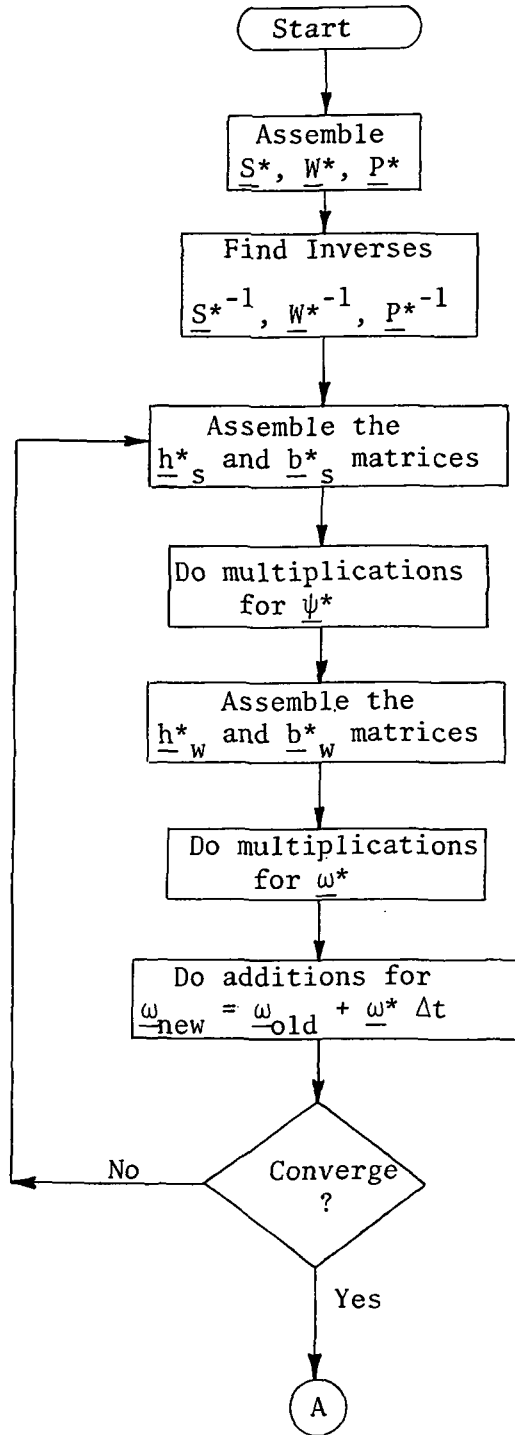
Start

Assemble $\underline{S}^*$, $\underline{W}^*$, $\underline{P}^*$

Find Inverses $\underline{S}^{*-1}$, $\underline{W}^{*-1}$, $\underline{P}^{*-1}$

Assemble the $\underline{h}^*_s$ and $\underline{b}^*_s$ matrices

Do multiplications for $\underline{\psi}^*$

Assemble the $\underline{h}^*_w$ and $\underline{b}^*_w$ matrices

Do multiplications for $\underline{\omega}^*$

Do additions for $\underline{\omega}_{new} = \underline{\omega}_{old} + \underline{\omega}^* \Delta t$

Converge ?

No

Yes

A